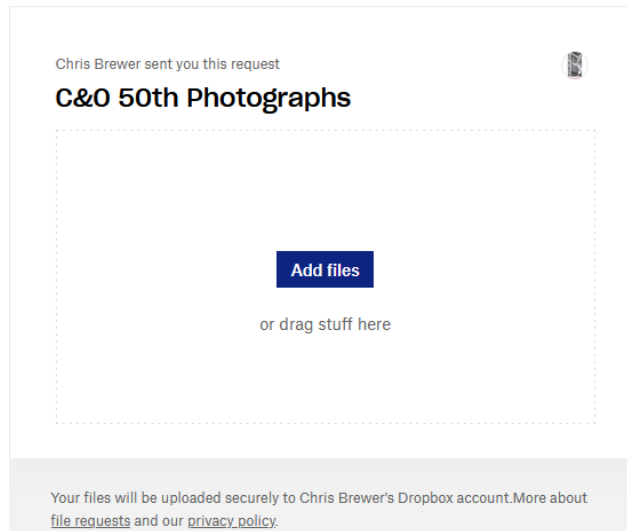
Chris Brewer sent you this request

C&O 50th Photographs

Add files

or drag stuff here

Your files will be uploaded securely to Chris Brewer's Dropbox account.More about file requests and our privacy policy.